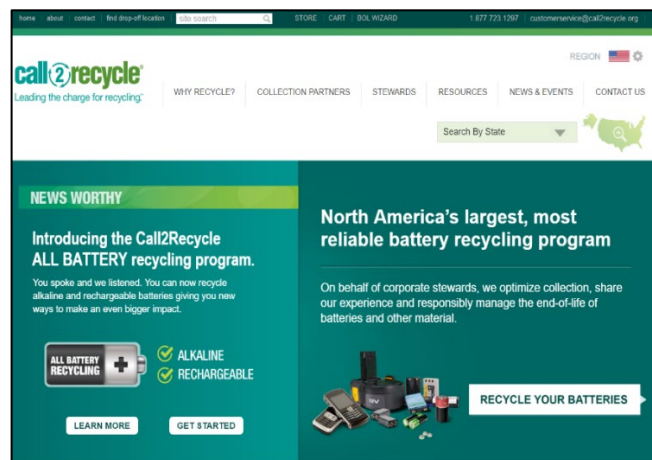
home | about | contact | find drop-off location | site search | STORE | CART | BOL WIZARD | 1.877.723.1297 | customerservice@call2recycle.org

call2recycle®
Leading the charge for recycling™

REGION

WHY RECYCLE? COLLECTION PARTNERS STEWARDS RESOURCES NEWS & EVENTS CONTACT US

Search By State

NEWS WORTHY

Introducing the Call2Recycle ALL BATTERY recycling program.

You spoke and we listened. You can now recycle alkaline and rechargeable batteries giving you new ways to make an even bigger impact.

ALL BATTERY RECYCLING

ALKALINE
RECHARGEABLE

LEARN MORE GET STARTED

North America's largest, most reliable battery recycling program

On behalf of corporate stewards, we optimize collection, share our experience and responsibly manage the end-of-life of batteries and other material.

RECYCLE YOUR BATTERIES